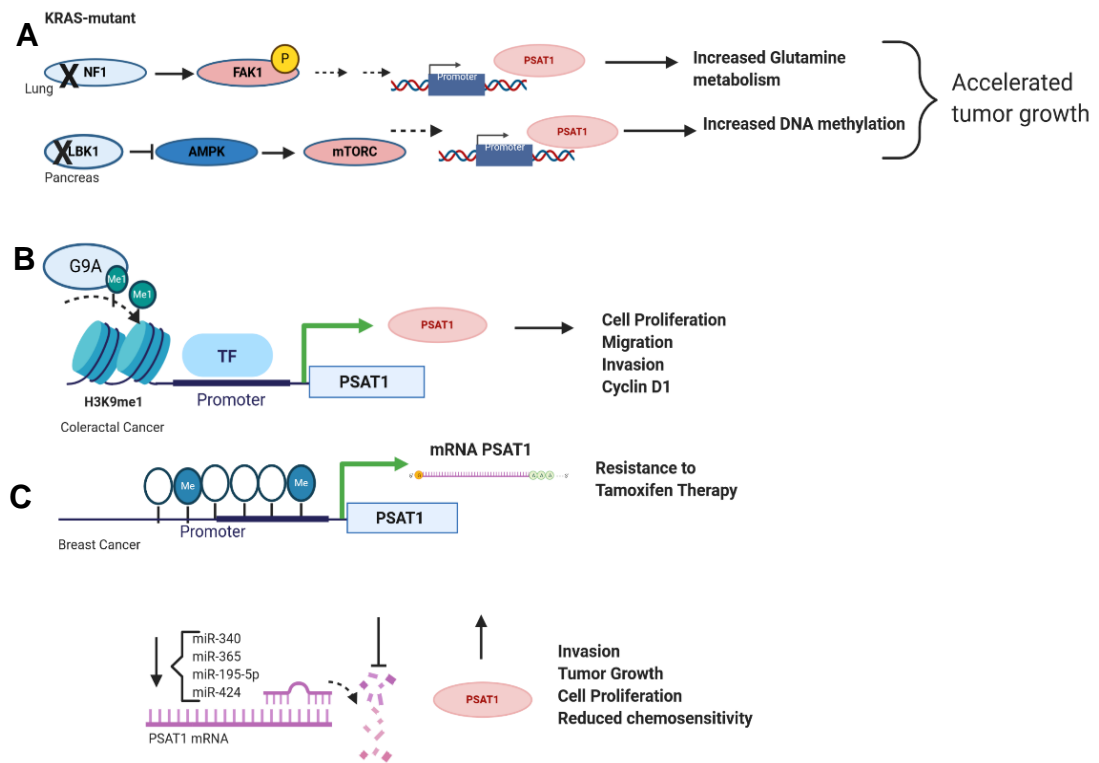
KRAS-mutant

A

X NF1

Lung

FAK1

P

Promoter

PSAT1

Increased Glutamine metabolism

Accelerated tumor growth

X LBK1

Pancreas

AMPK

mTORC

Promoter

PSAT1

Increased DNA methylation

B

G9A

Me1

Me1

TF

PSAT1

Cell Proliferation
Migration
Invasion
Cyclin D1

H3K9me1

Promoter

PSAT1

Coleractal Cancer

C

mRNA PSAT1

Resistance to Tamoxifen Therapy

Me

Me

Promoter

PSAT1

Breast Cancer

miR-340
miR-365
miR-195-5p
miR-424

PSAT1 mRNA

PSAT1

Invasion
Tumor Growth
Cell Proliferation
Reduced chemosensitivity